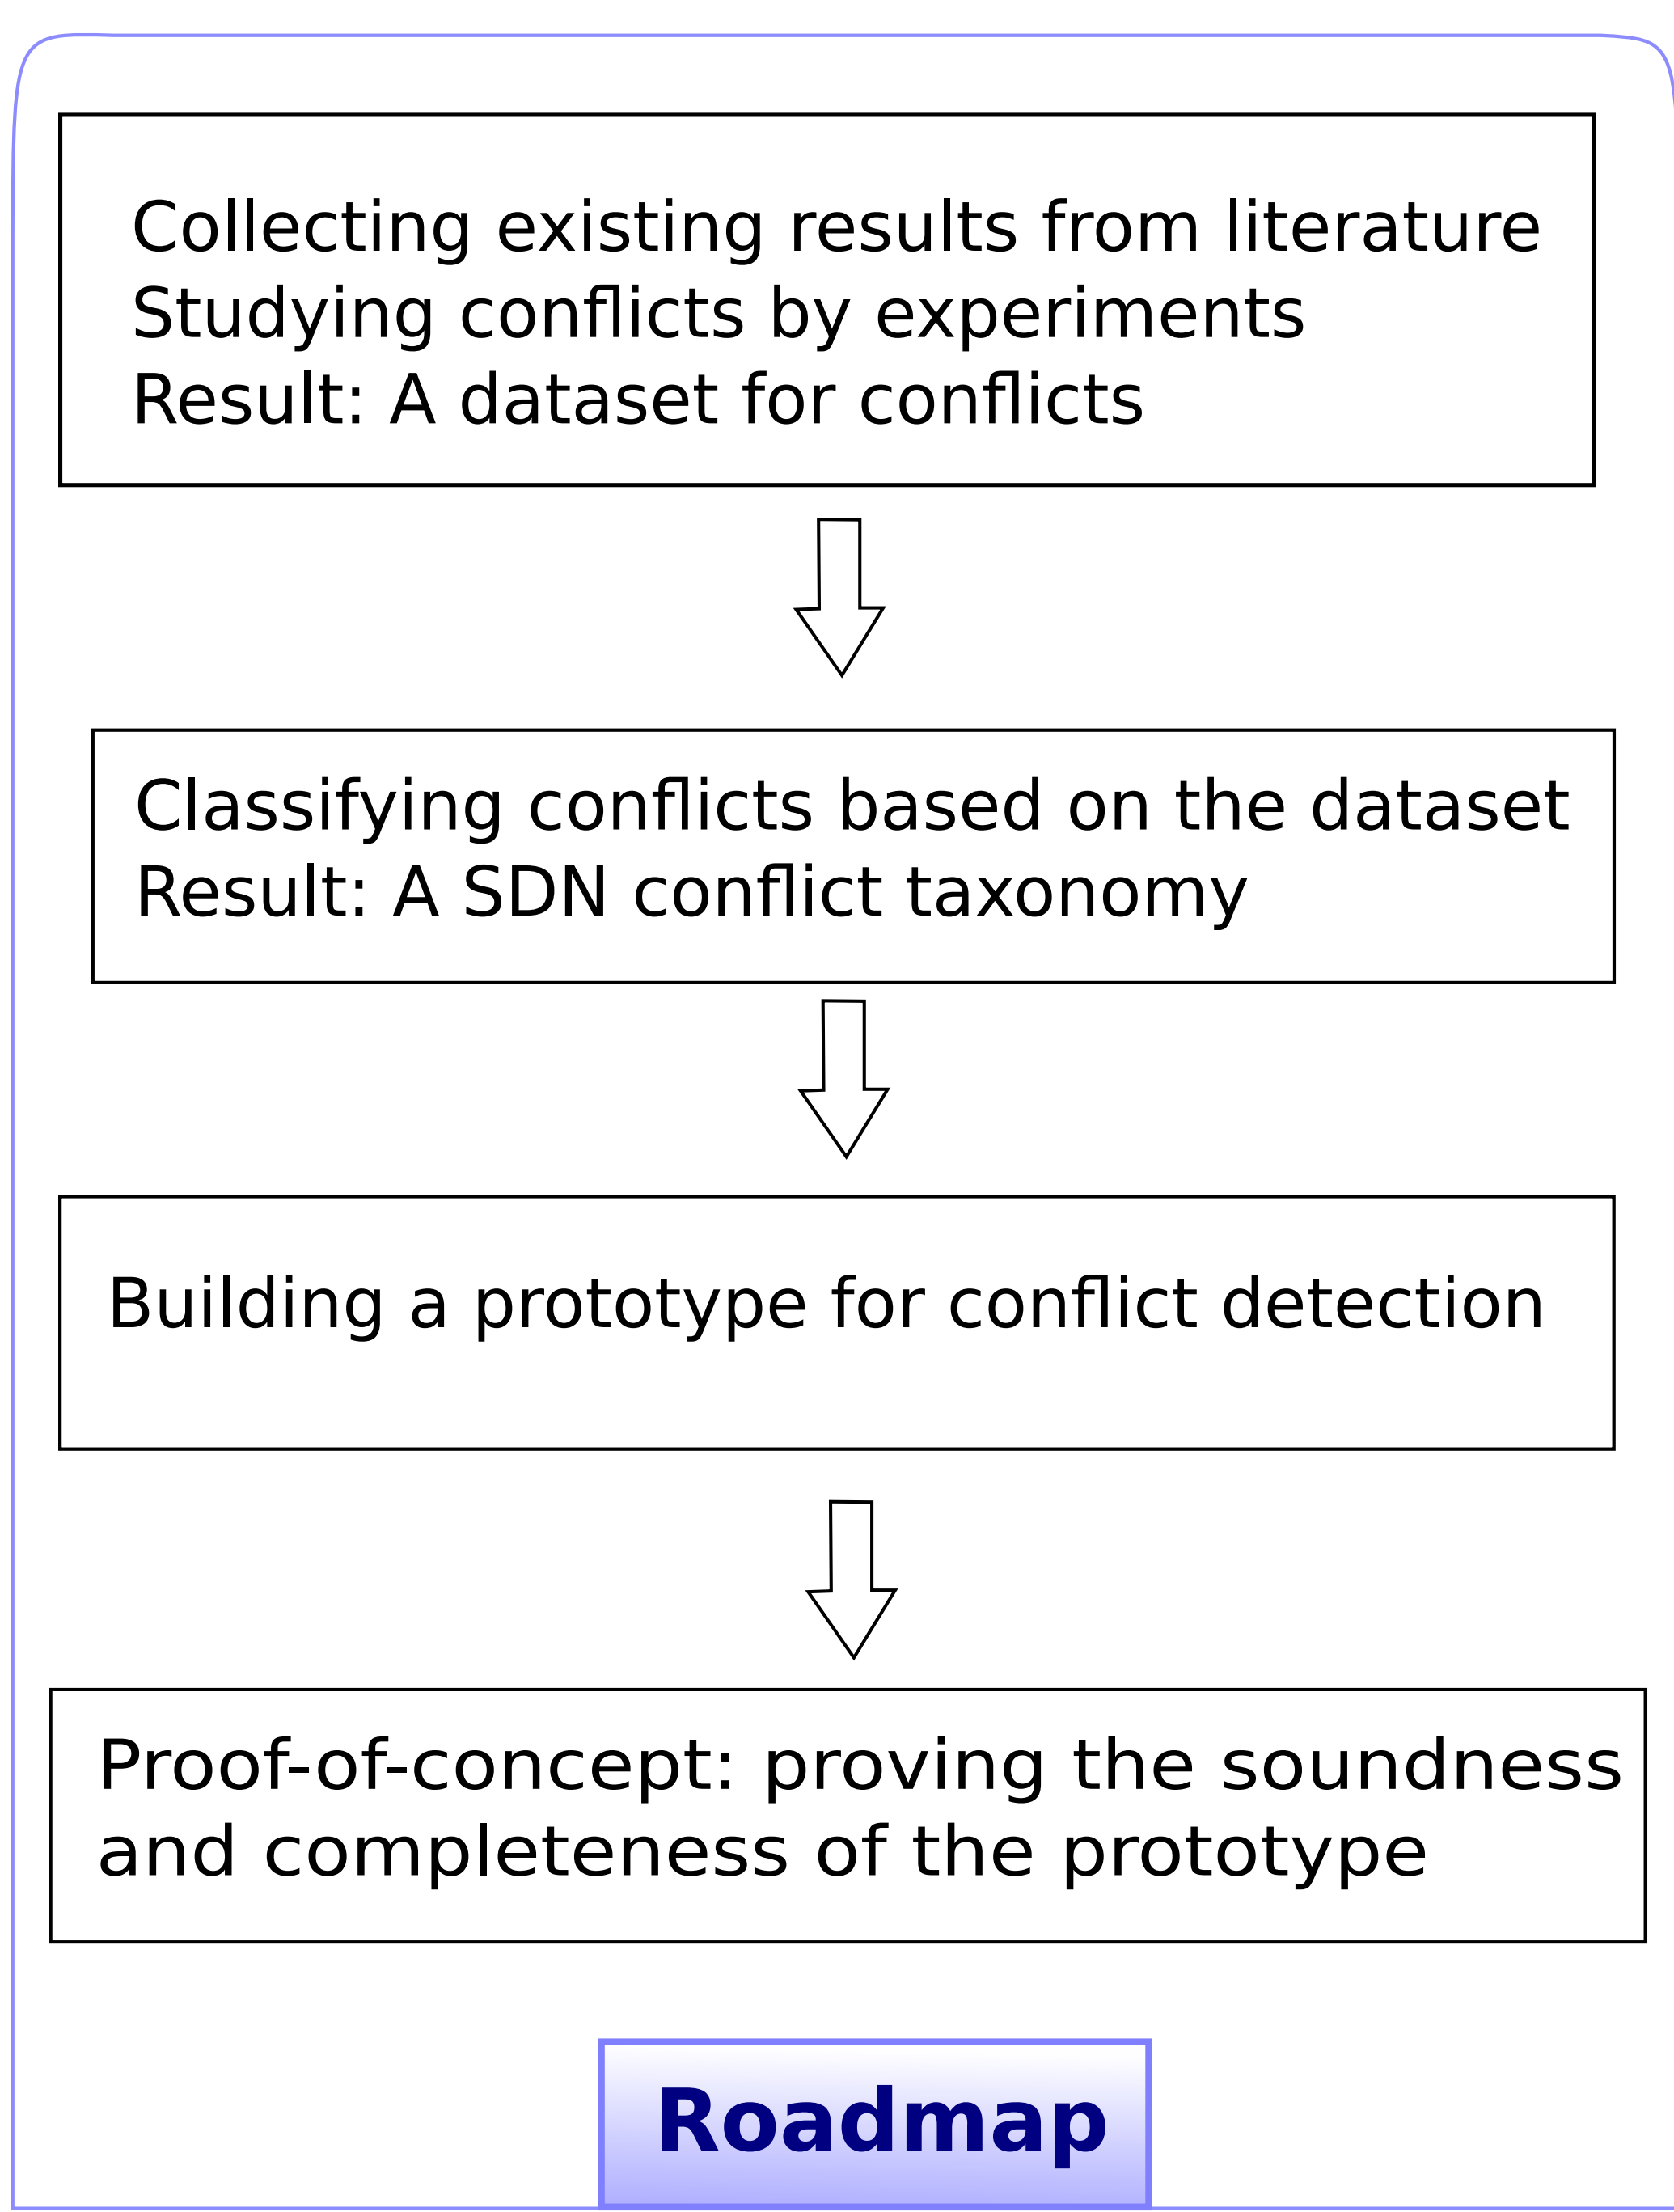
Collecting existing results from literature
Studying conflicts by experiments
Result: A dataset for conflicts

Classifying conflicts based on the dataset
Result: A SDN conflict taxonomy

Building a prototype for conflict detection

Proof-of-concept: proving the soundness and completeness of the prototype

Roadmap